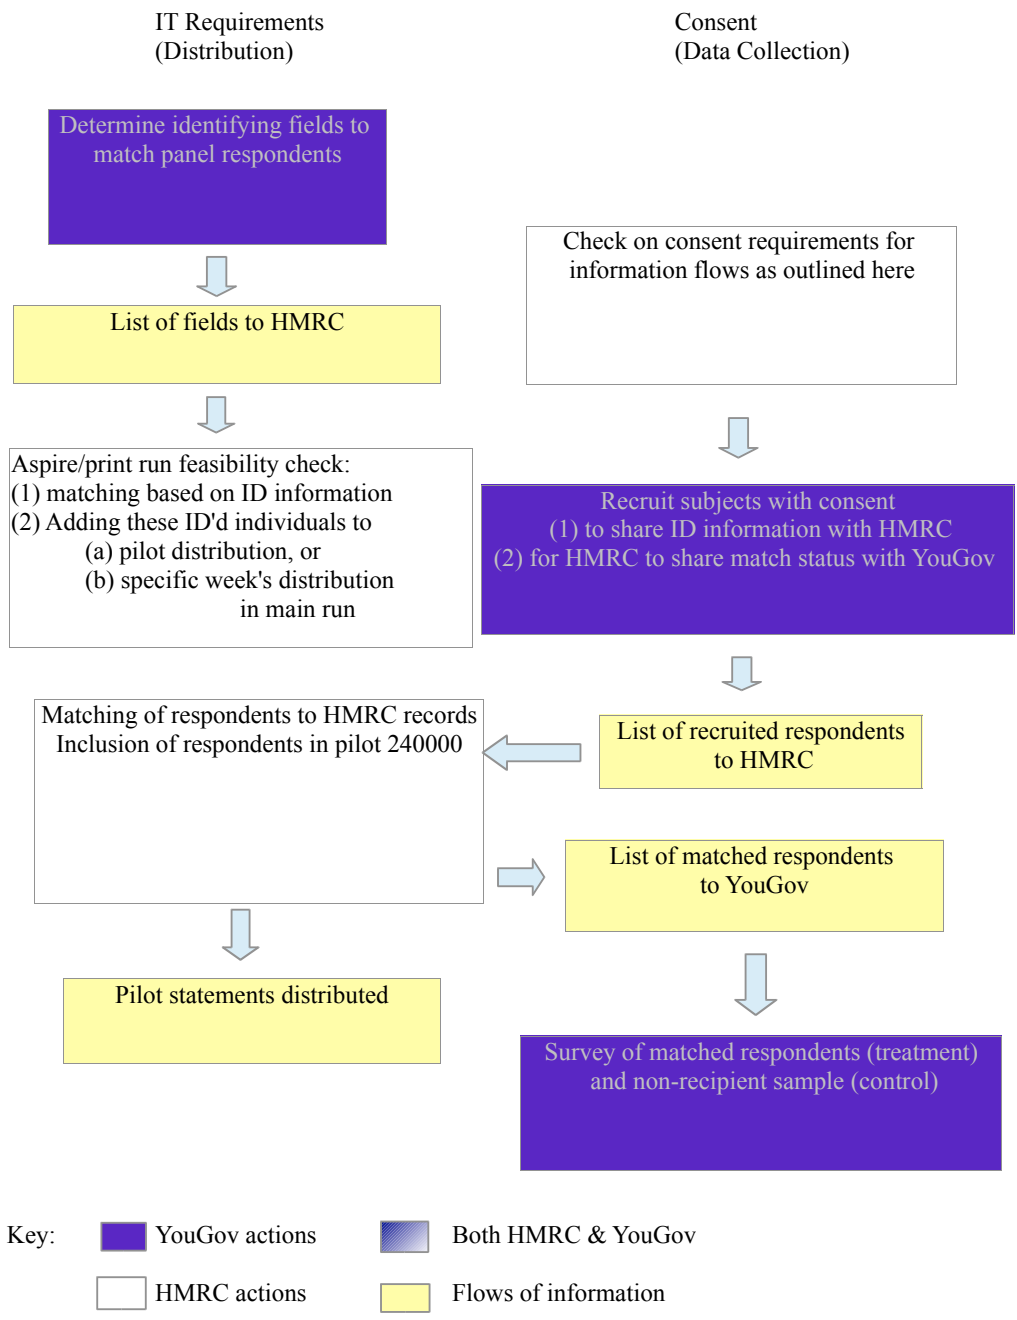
IT Requirements
(Distribution)

Consent
(Data Collection)

Determine identifying fields to match panel respondents

List of fields to HMRC

Aspire/print run feasibility check:
(1) matching based on ID information
(2) Adding these ID'd individuals to
(a) pilot distribution, or
(b) specific week's distribution in main run

Check on consent requirements for information flows as outlined here

Recruit subjects with consent
(1) to share ID information with HMRC
(2) for HMRC to share match status with YouGov

Matching of respondents to HMRC records
Inclusion of respondents in pilot 240000

List of recruited respondents to HMRC

List of matched respondents to YouGov

Pilot statements distributed

Survey of matched respondents (treatment) and non-recipient sample (control)

Key: YouGov actions
Both HMRC & YouGov
HMRC actions
Flows of information